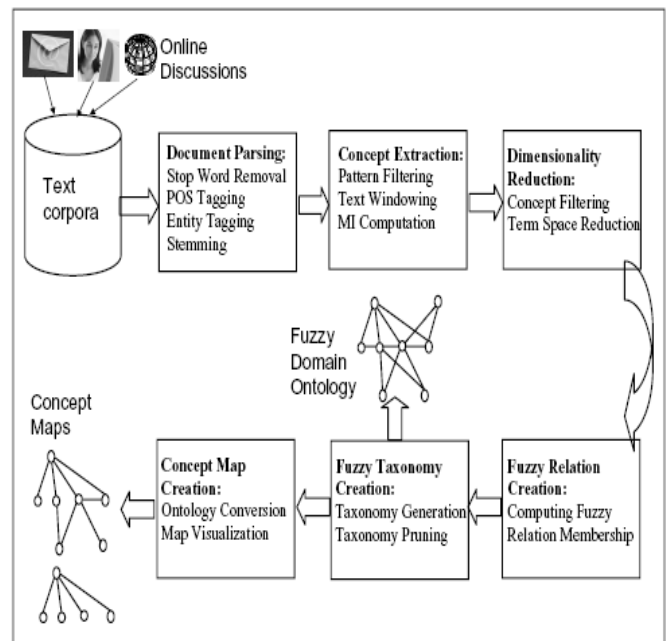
Online Discussions

Text corpora

Document Parsing:
Stop Word Removal
POS Tagging
Entity Tagging
Stemming

Concept Extraction:
Pattern Filtering
Text Windowing
MI Computation

Dimensionality Reduction:
Concept Filtering
Term Space Reduction

Fuzzy Domain Ontology

Concept Maps

Concept Map Creation:
Ontology Conversion
Map Visualization

Fuzzy Taxonomy Creation:
Taxonomy Generation
Taxonomy Pruning

Fuzzy Relation Creation:
Computing Fuzzy Relation Membership